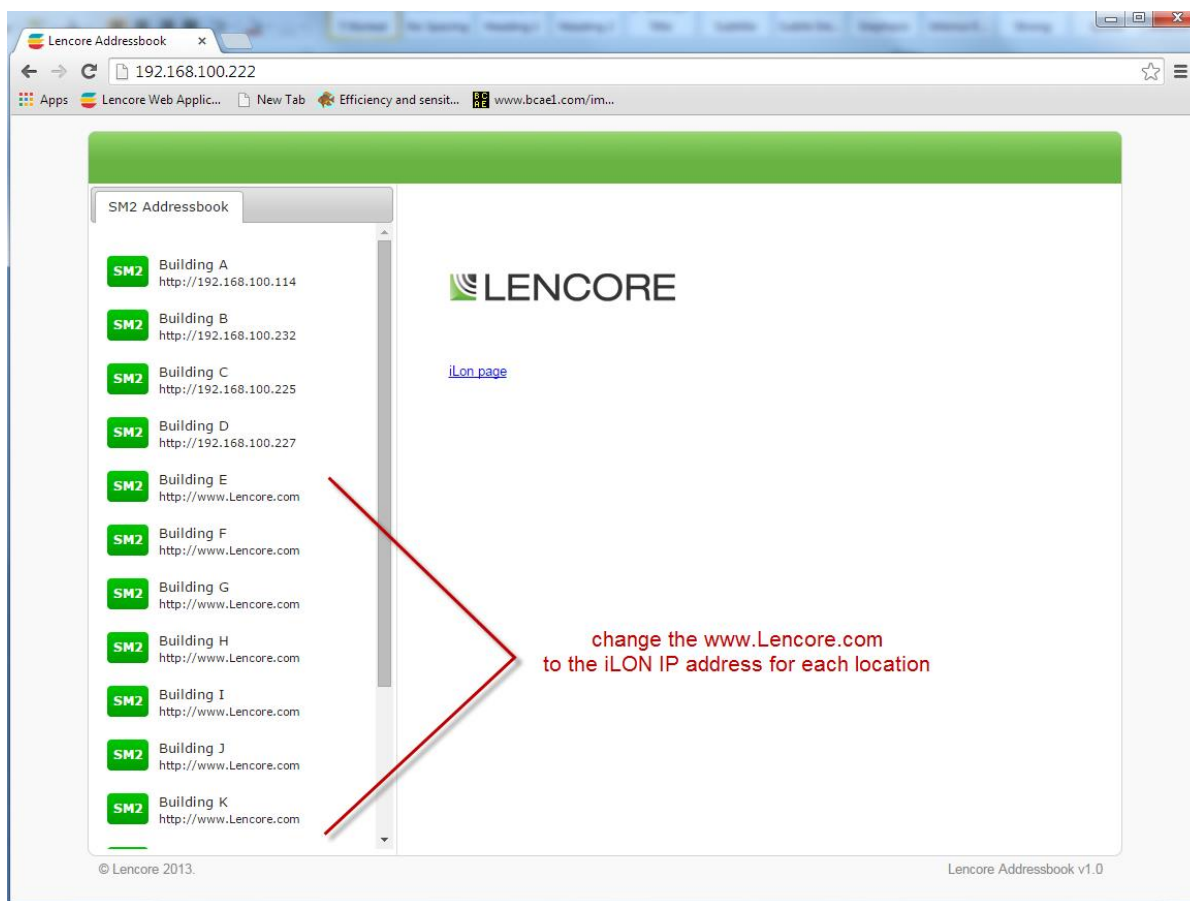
Lencore Addressbook ×

192.168.100.222

Apps Lencore Web Applic... New Tab Efficiency and sensit... www.bcae1.com/im...

SM2 Addressbook

SM2 Building A
http://192.168.100.114

SM2 Building B
http://192.168.100.232

SM2 Building C
http://192.168.100.225

SM2 Building D
http://192.168.100.227

SM2 Building E
http://www.Lencore.com

SM2 Building F
http://www.Lencore.com

SM2 Building G
http://www.Lencore.com

SM2 Building H
http://www.Lencore.com

SM2 Building I
http://www.Lencore.com

SM2 Building J
http://www.Lencore.com

SM2 Building K
http://www.Lencore.com

LENCORE

iLon page

change the www.Lencore.com
to the iLON IP address for each location

© Lencore 2013.

Lencore Addressbook v1.0